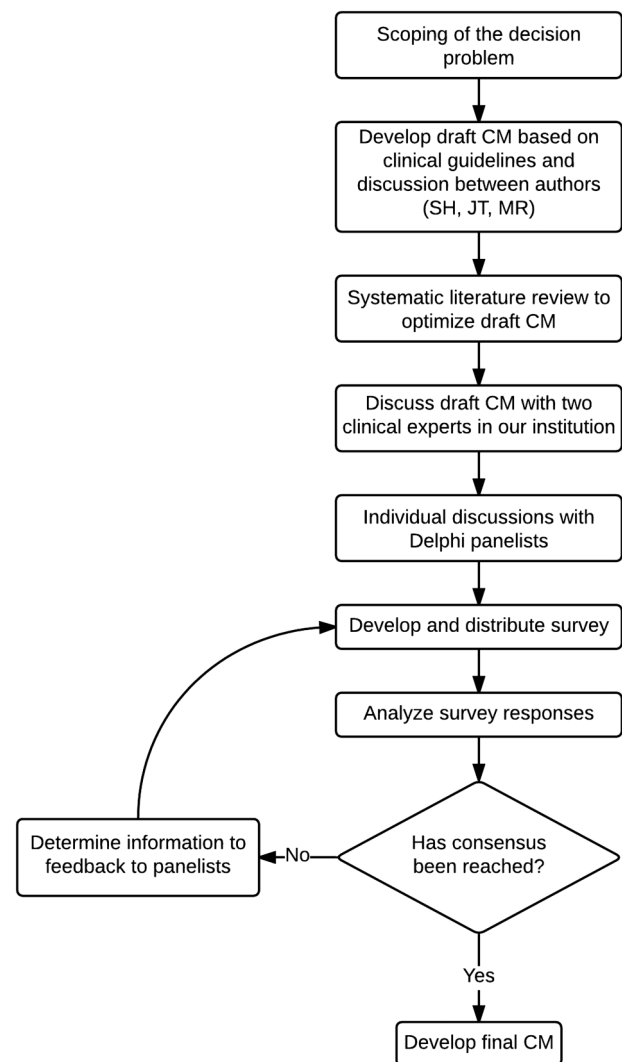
Scoping of the decision problem

Develop draft CM based on clinical guidelines and discussion between authors (SH, JT, MR)

Systematic literature review to optimize draft CM

Discuss draft CM with two clinical experts in our institution

Individual discussions with Delphi panelists

Develop and distribute survey

Analyze survey responses

Has consensus been reached?

No

Determine information to feedback to panelists

Yes

Develop final CM